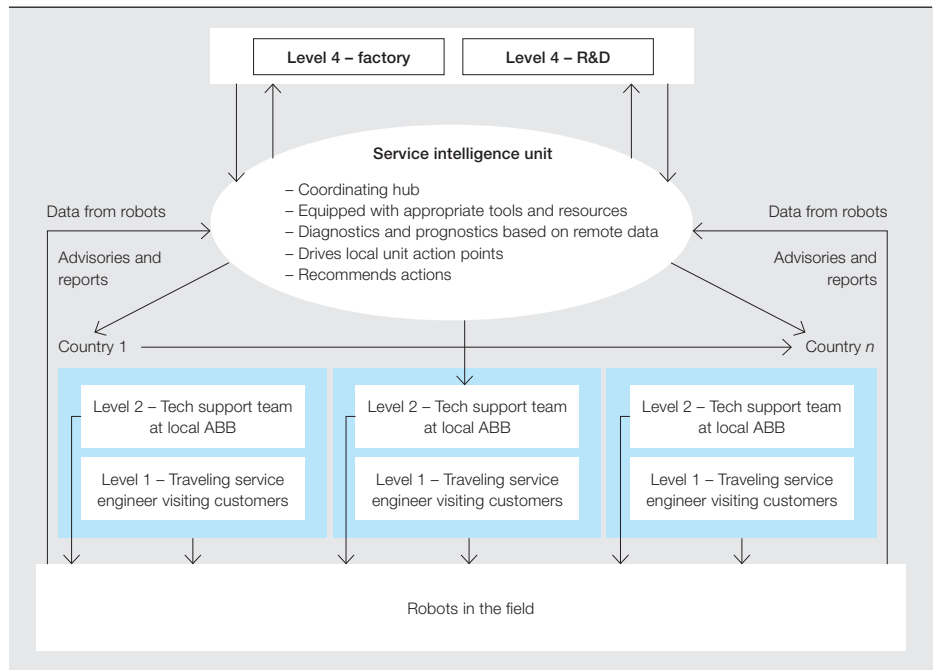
Level 4 – factory

Level 4 – R&D

Service intelligence unit

– Coordinating hub
– Equipped with appropriate tools and resources
– Diagnostics and prognostics based on remote data
– Drives local unit action points
– Recommends actions

Data from robots

Data from robots

Advisories and reports

Advisories and reports

Country 1

Country $n$

Level 2 – Tech support team at local ABB

Level 1 – Traveling service engineer visiting customers

Level 2 – Tech support team at local ABB

Level 1 – Traveling service engineer visiting customers

Level 2 – Tech support team at local ABB

Level 1 – Traveling service engineer visiting customers

Robots in the field